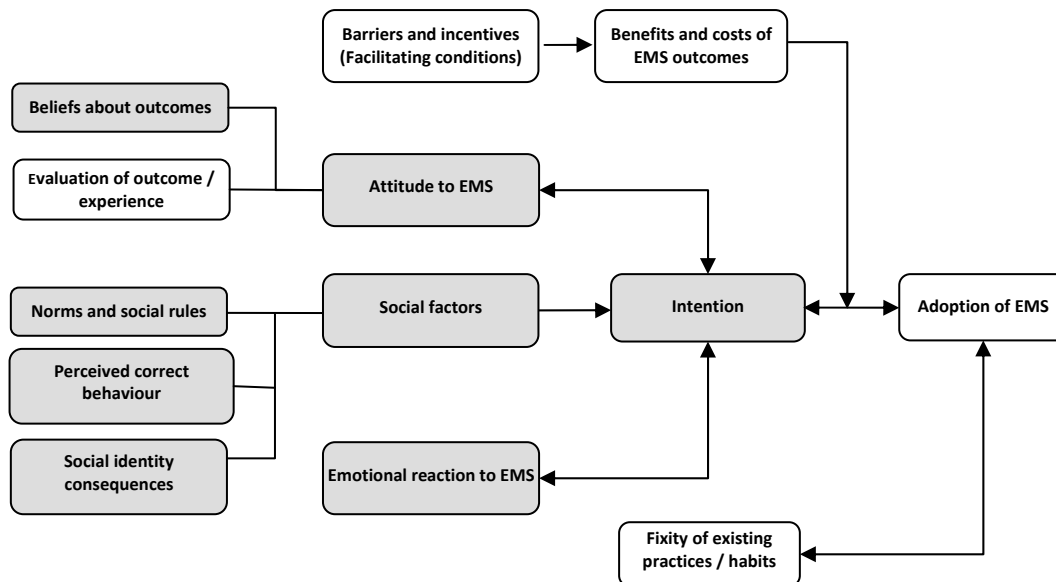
Barriers and incentives (Facilitating conditions)

Benefits and costs of EMS outcomes

Beliefs about outcomes

Evaluation of outcome / experience

Attitude to EMS

Norms and social rules

Social factors

Intention

Adoption of EMS

Perceived correct behaviour

Social identity consequences

Emotional reaction to EMS

Fixity of existing practices / habits